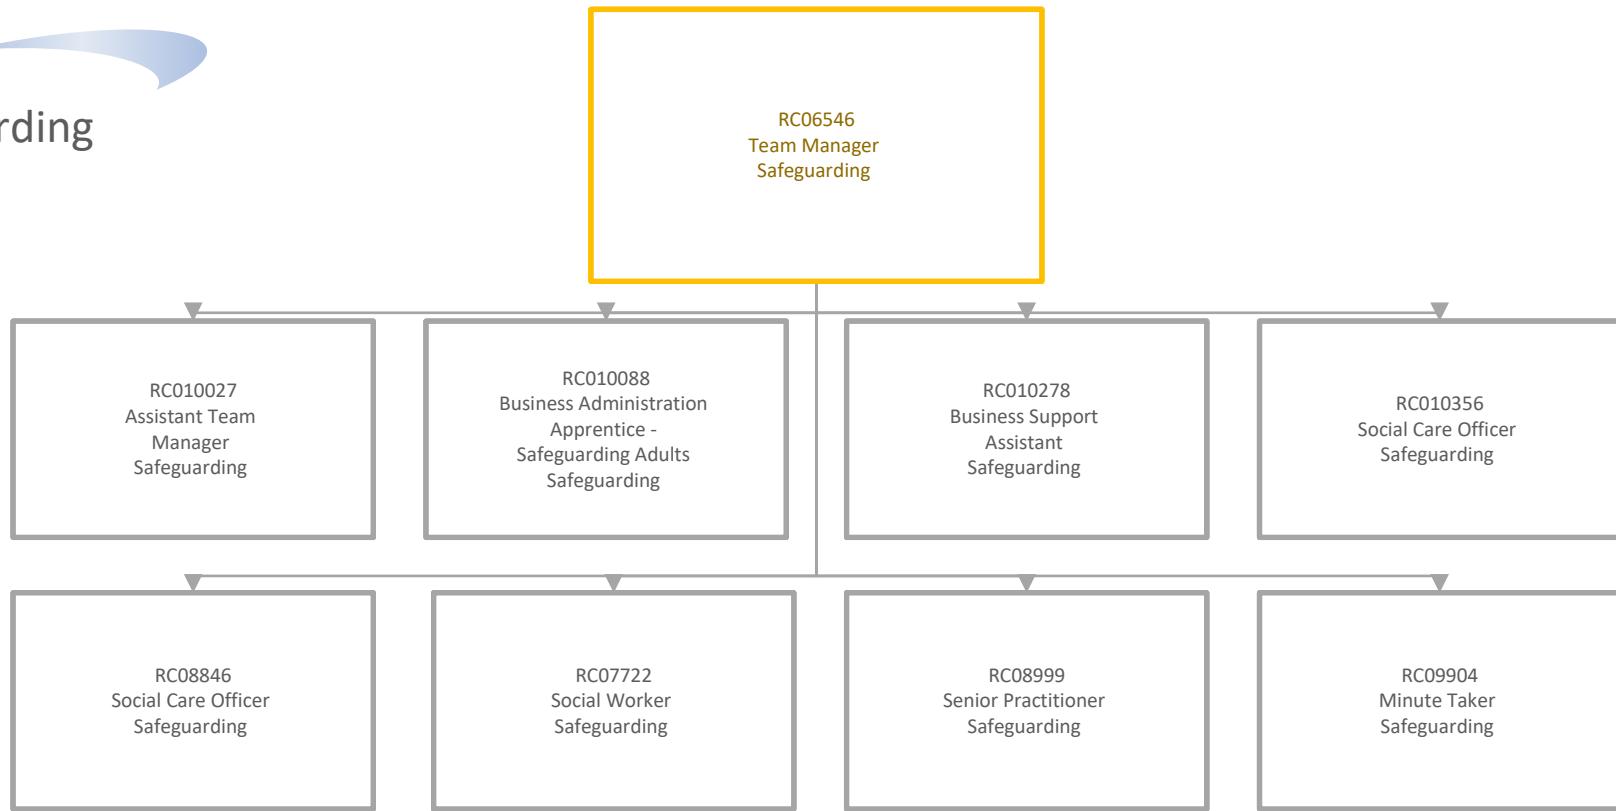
rding

RC06546
Team Manager
Safeguarding

RC010027
Assistant Team Manager
Safeguarding

RC010088
Business Administration Apprentice - Safeguarding Adults
Safeguarding

RC010278
Business Support Assistant
Safeguarding

RC010356
Social Care Officer
Safeguarding

RC08846
Social Care Officer
Safeguarding

RC07722
Social Worker
Safeguarding

RC08999
Senior Practitioner
Safeguarding

RC09904
Minute Taker
Safeguarding